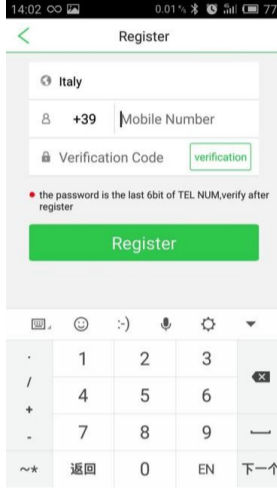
14:02 0.01 K/s 77

Register

Italy

+39 Mobile Number

Verification Code verification

the password is the last 6bit of TEL NUM,verify after register

Register

:-)

1 2 3

/

4 5 6

+

-

7 8 9

~*

返回 0 EN 下一个